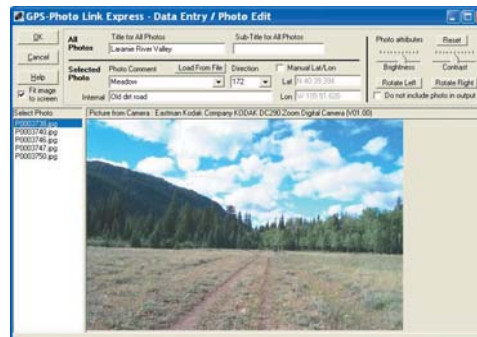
GPS-Photo Link Express - Data Entry / Photo Edit

OK
Cancel
Help
Fit image to screen

All Photos
Title for All Photos
Laramie River Valley
Sub-Title for All Photos

Selected Photo
Photo Comment
Load From File
Meadow
Direction
172
Manual Lat/Lon
Lat N 40 39.394
Internal Old dirt road
Lon W 105 51.620

Photo attributes
Reset
Brightness
Contrast
Rotate Left
Rotate Right
Do not include photo in output

Select Photo
P0003738.jpg
P0003740.jpg
P0003745.jpg
P0003747.jpg
P0003750.jpg

Picture from Camera : Eastman Kodak Company KODAK DC290 Zoom Digital Camera (V01.00)